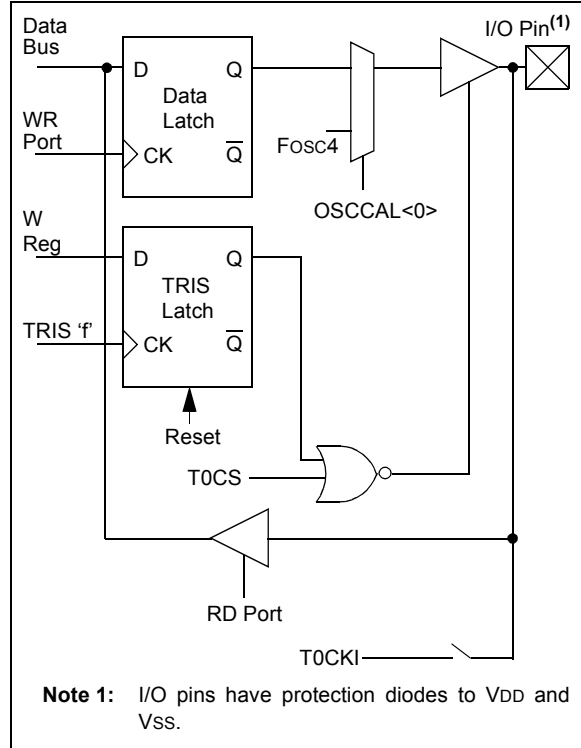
Data Bus

D

Q

Data Latch

WR Port

CK

$\overline{Q}$

FOSC4

OSCCAL<0>

I/O Pin$^{(1)}$

W Reg

D

Q

TRIS Latch

TRIS ‘f’

CK

$\overline{Q}$

Reset

T0CS

RD Port

T0CKI

**Note 1:** I/O pins have protection diodes to VDD and VSS.